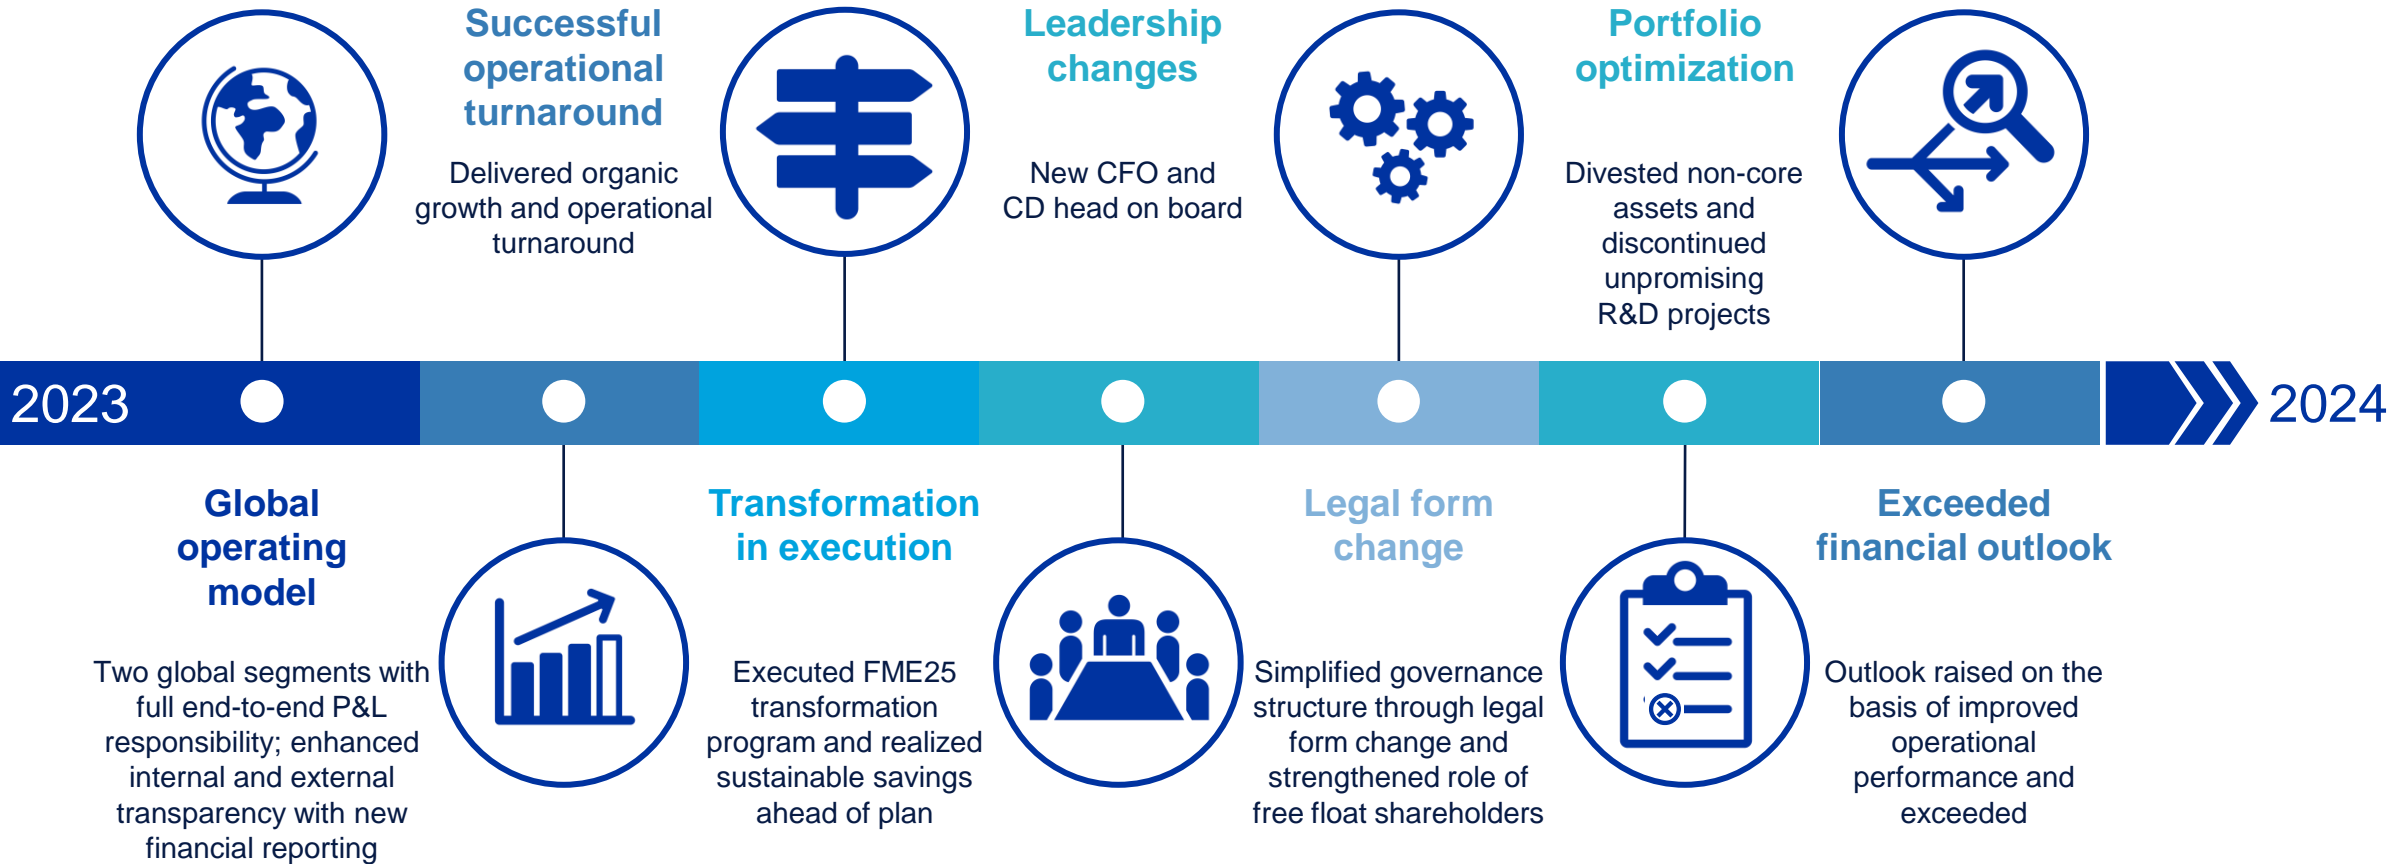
2023

2024

Global operating model

Two global segments with full end-to-end P&L responsibility; enhanced internal and external transparency with new financial reporting

Successful operational turnaround

Delivered organic growth and operational turnaround

Transformation in execution

Executed FME25 transformation program and realized sustainable savings ahead of plan

Leadership changes

New CFO and CD head on board

Legal form change

Simplified governance structure through legal form change and strengthened role of free float shareholders

Portfolio optimization

Divested non-core assets and discontinued unpromising R&D projects

Exceeded financial outlook

Outlook raised on the basis of improved operational performance and exceeded